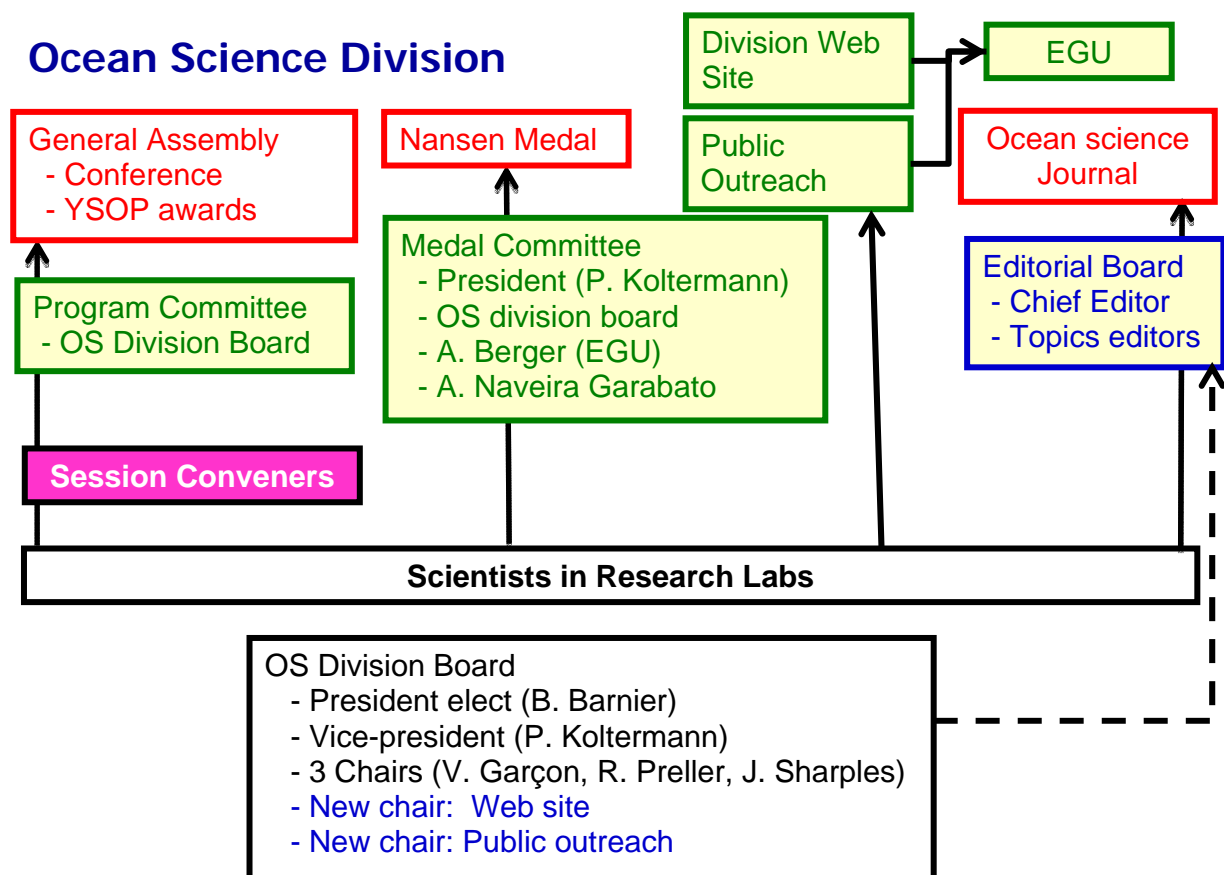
Ocean Science Division

Division Web Site

EGU

General Assembly
- Conference
- YSOP awards

Nansen Medal

Public Outreach

Ocean science Journal

Medal Committee
- President (P. Koltermann)
- OS division board
- A. Berger (EGU)
- A. Naveira Garabato

Editorial Board
- Chief Editor
- Topics editors

Program Committee
- OS Division Board

Session Conveners

Scientists in Research Labs

OS Division Board
- President elect (B. Barnier)
- Vice-president (P. Koltermann)
- 3 Chairs (V. Garçon, R. Preller, J. Sharples)
- New chair: Web site
- New chair: Public outreach